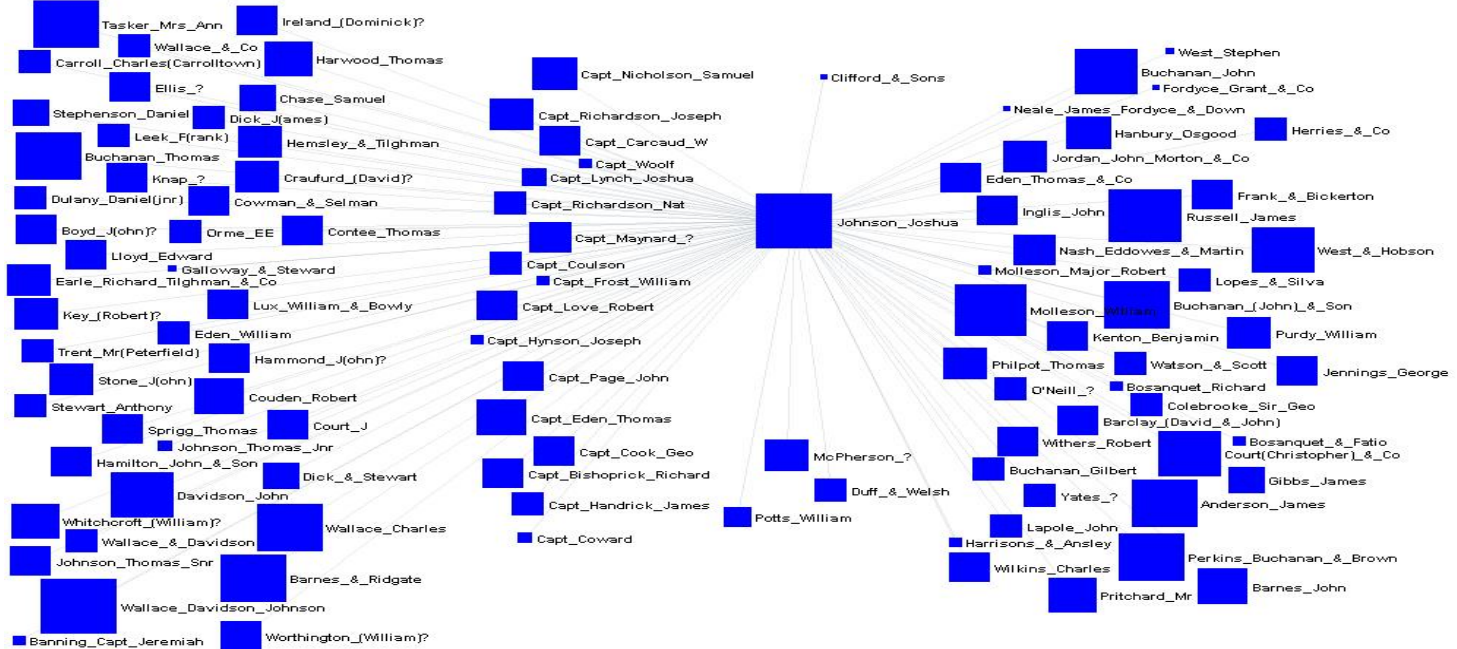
Tasker_Mrs_Ann
Ireland_(Dominick)?
Wallace_&_Co
Carroll_Charles(Carrolltown)
Harwood_Thomas
Ellis_?
Chase_Samuel
Stephenson_Daniel
Dick_J(ames)
Leek_F(rank)
Hemsley_&_Tilghman
Buchanan_Thomas
Knap_?
Craufurd_(David)?
Dulany_Daniel(jnr)
Cowman_&_Selman
Boyd_J(ohn)?
Orme_EE
Contee_Thomas
Lloyd_Edward
Galloway_&_Steward
Earle_Richard_Tilghman_&_Co
Lux_William_&_Bowly
Key_(Robert)?
Eden_William
Trent_Mr(Peterfield)
Hammond_J(ohn)?
Stone_J(ohn)
Couden_Robert
Stewart_Anthony
Sprigg_Thomas
Court_J
Johnson_Thomas_Jnr
Hamilton_John_&_Son
Dick_&_Stewart
Davidson_John
Whitchcroft_(William)?
Wallace_Charles
Wallace_&_Davidson
Johnson_Thomas_Snr
Barnes_&_Ridgate
Wallace_Davidson_Johnson
Banning_Capt_Jeremiah
Worthington_(William)?

Capt_Nicholson_Samuel
Capt_Richardson_Joseph
Capt_Carcaud_W
Capt_Woolf
Capt_Lynch_Joshua
Capt_Richardson_Nat
Capt_Maynard_?
Capt_Coulson
Capt_Frost_William
Capt_Love_Robert
Capt_Hynson_Joseph
Capt_Page_John
Capt_Eden_Thomas
Capt_Cook_Geo
Capt_Bishoprick_Richard
Capt_Handrick_James
Capt_Coward

Clifford_&_Sons
Johnson_Joshua
McPherson_?
Duff_&_Welsh
Potts_William

West_Stephen
Buchanan_John
Fordyce_Grant_&_Co
Neale_James_Fordyce_&_Down
Hanbury_Osgood
Herries_&_Co
Jordan_John_Morton_&_Co
Eden_Thomas_&_Co
Frank_&_Bickerton
Inglis_John
Russell_James
Nash_Eddowes_&_Martin
West_&_Hobson
Molleson_Major_Robert
Lopes_&_Silva
Molleson_William
Buchanan_(John)_&_Son
Kenton_Benjamin
Purdy_William
Philpot_Thomas
Watson_&_Scott
Jennings_George
O'Neill_?
Bosanquet_Richard
Colebrooke_Sir_Geo
Barclay_(David_&_John)
Withers_Robert
Bosanquet_&_Fatio
Court(Christopher)_&_Co
Buchanan_Gilbert
Gibbs_James
Yates_?
Anderson_James
Lapole_John
Harrisons_&_Ansley
Perkins_Buchanan_&_Brown
Wilkins_Charles
Barnes_John
Pritchard_Mr